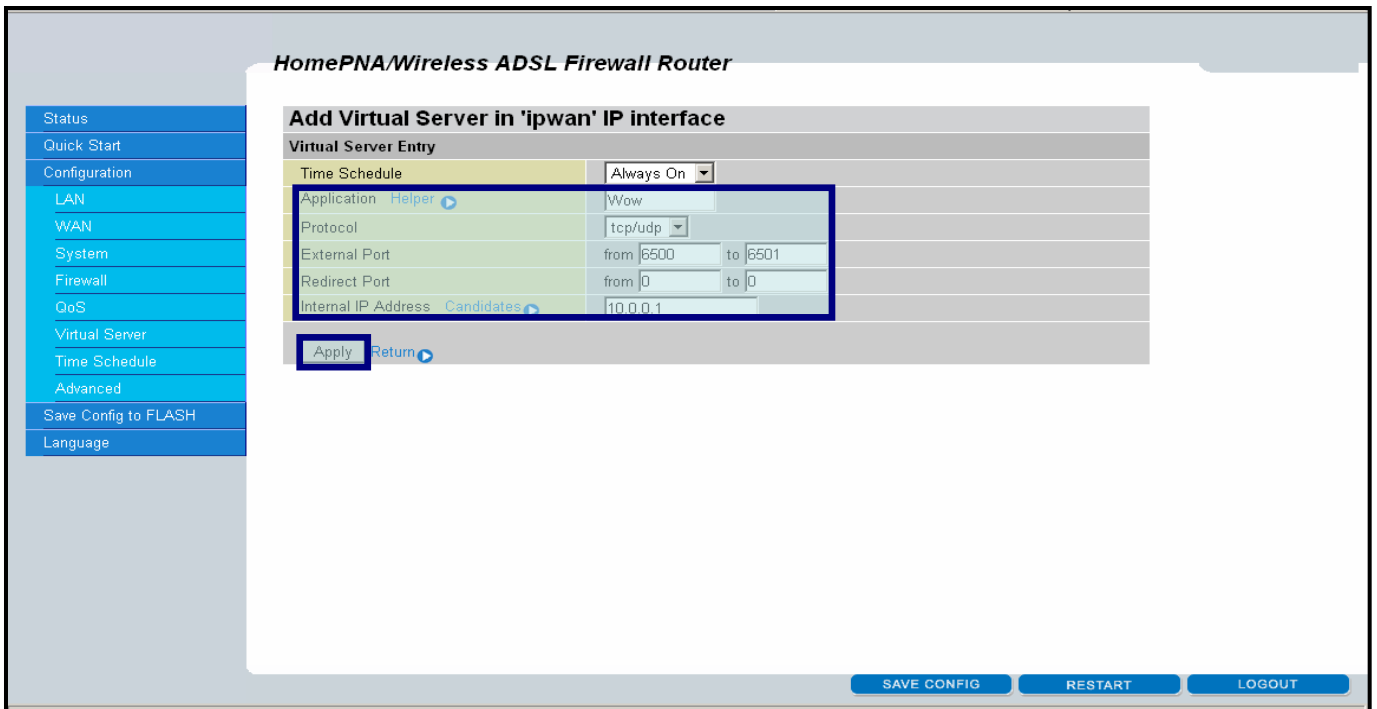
HomePNA/Wireless ADSL Firewall Router

Status
Quick Start
Configuration
LAN
WAN
System
Firewall
QoS
Virtual Server
Time Schedule
Advanced
Save Config to FLASH
Language

Add Virtual Server in 'ipwan' IP interface

Virtual Server Entry

| | |
|---|---|
| Time Schedule | Always On |
| Application Helper | Wow |
| Protocol | tcp/udp |
| External Port | from 6500 to 6501 |
| Redirect Port | from 0 to 0 |
| Internal IP Address Candidates | 10.0.0.1 |

Apply Return

SAVE CONFIG RESTART LOGOUT